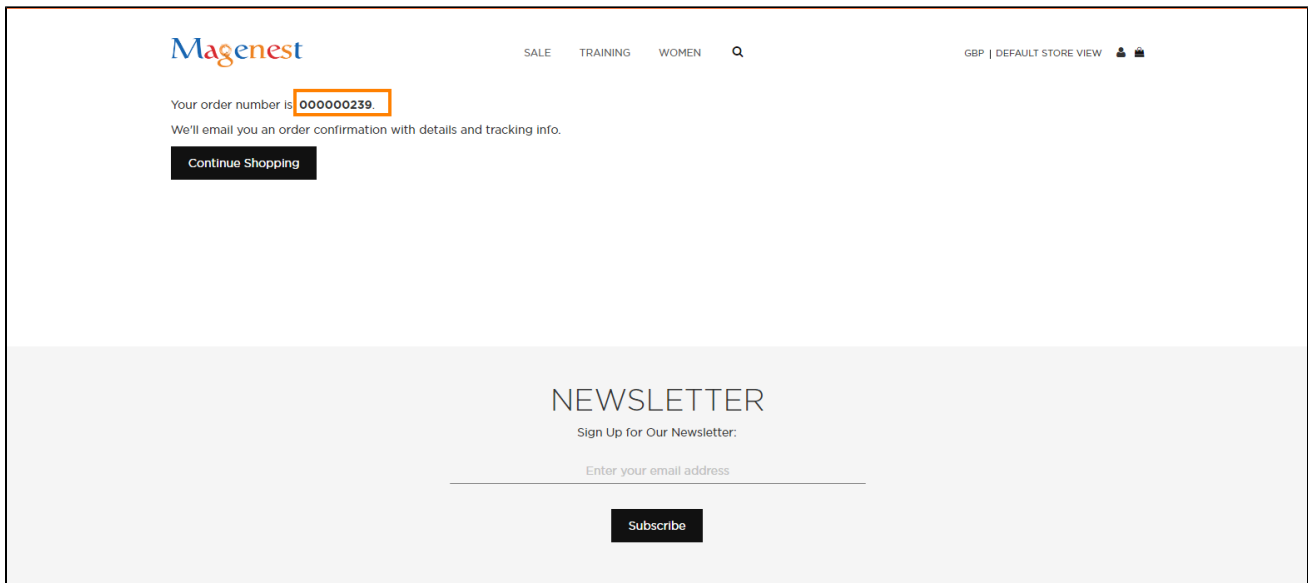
Magenest

SALE TRAINING WOMEN

GBP | DEFAULT STORE VIEW

Your order number is 000000239.

We'll email you an order confirmation with details and tracking info.

Continue Shopping

NEWSLETTER

Sign Up for Our Newsletter:

Enter your email address

Subscribe